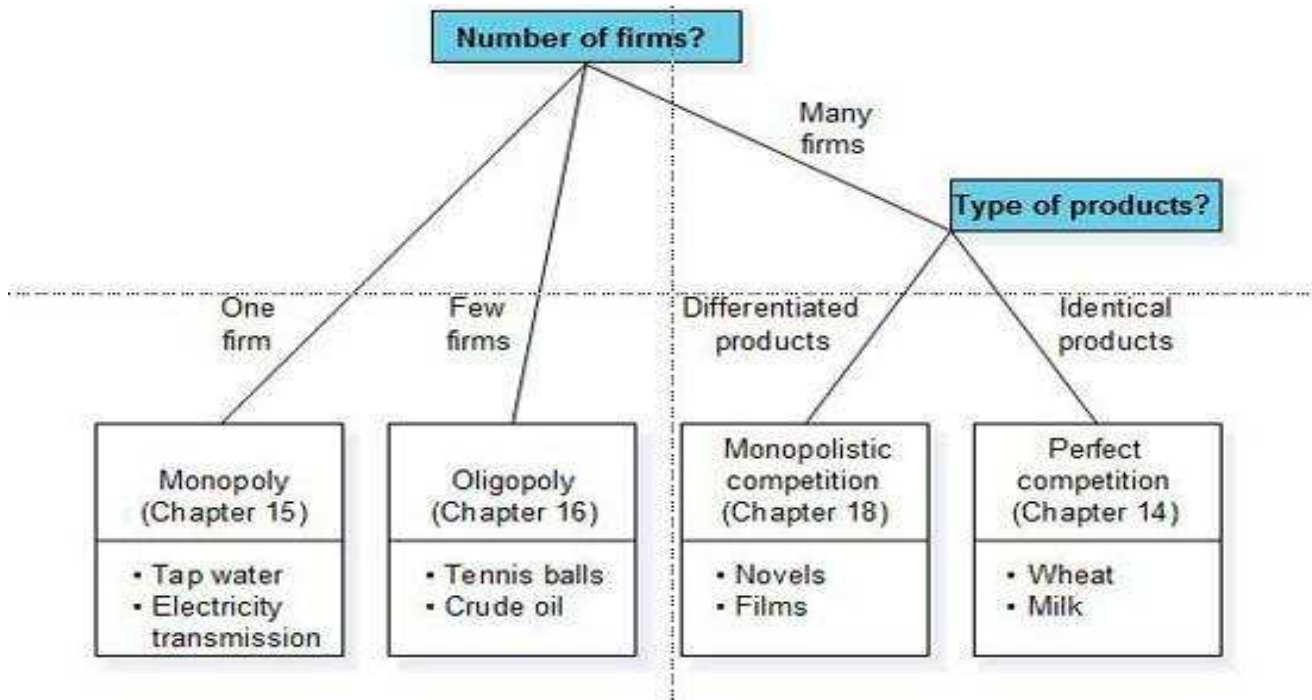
Number of firms?

Many firms

Type of products?

One firm

Few firms

Differentiated products

Identical products

Monopoly (Chapter 15)

• Tap water
• Electricity transmission

Oligopoly (Chapter 16)

• Tennis balls
• Crude oil

Monopolistic competition (Chapter 18)

• Novels
• Films

Perfect competition (Chapter 14)

• Wheat
• Milk